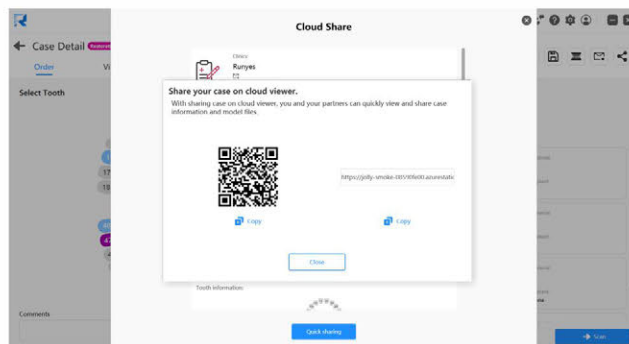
Case Detail

Order

Vi

Select Tooth

17

15

Comments

Cloud Share

Clinics

Runyes

Share your case on cloud viewer.

With sharing case on cloud viewer, you and your partners can quickly view and share case information and model files.

https://jolly-smoke-0f1f0fe00.azurestatic

Copy

Copy

Close

Tooth information

Quick sharing

Scan